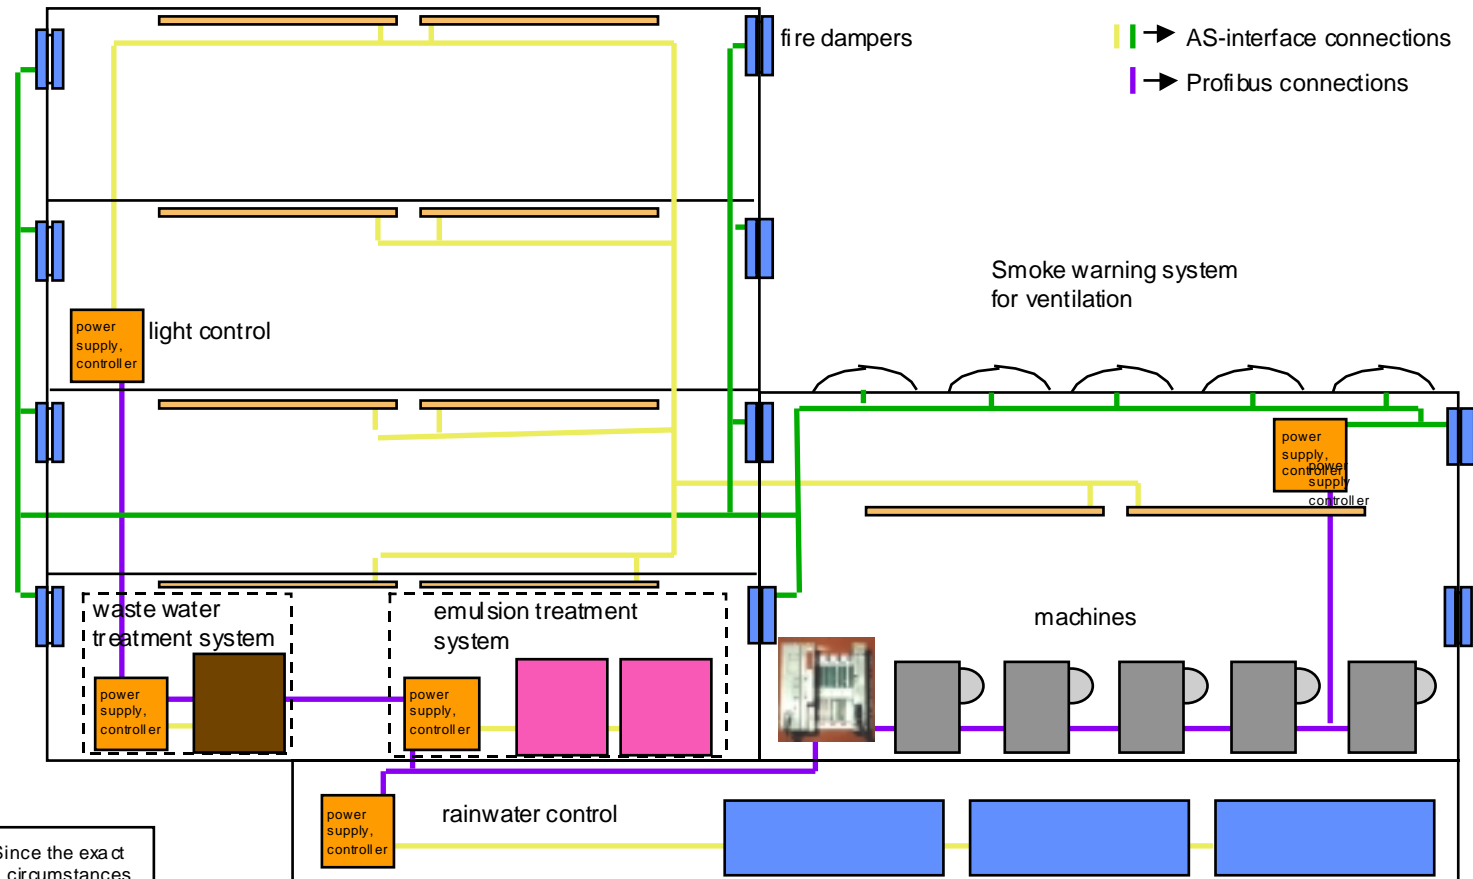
fire dampers

AS-interface connections

Profibus connections

Smoke warning system for ventilation

power supply, controller

light control

power supply, controller

power supply controller

machines

waste water treatment system

power supply, controller

emulsion treatment system

power supply, controller

power supply, controller

rainwater control

Since the exact circumstances